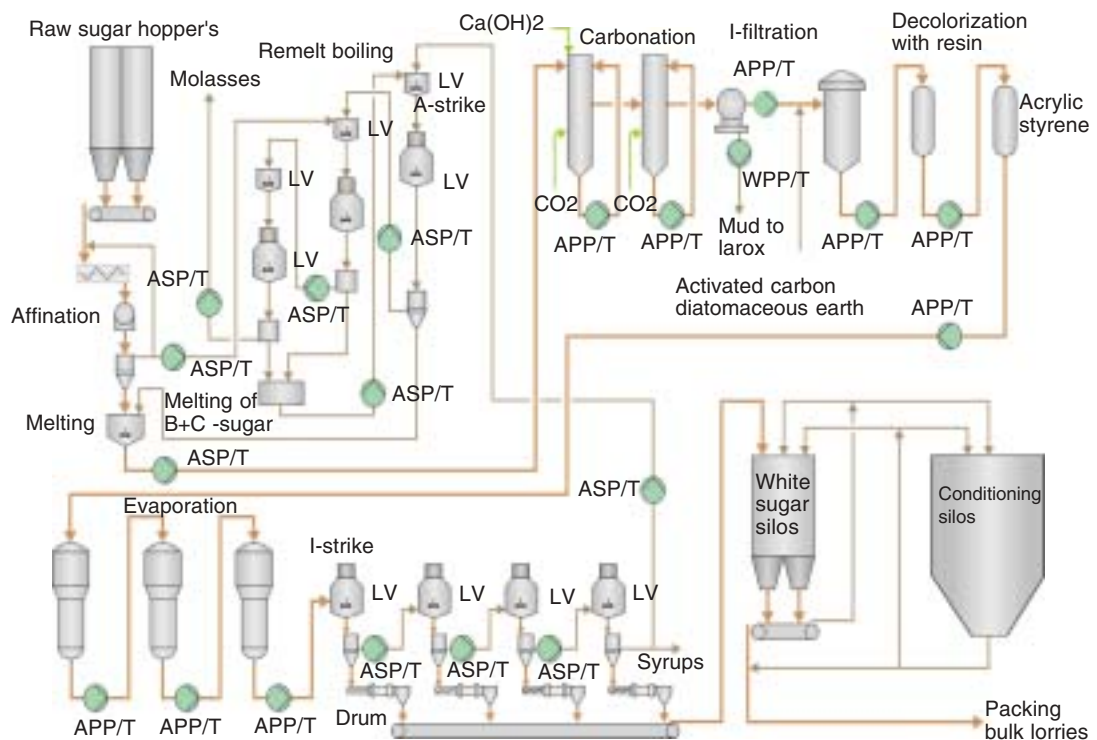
Raw sugar hopper's

Remelt boiling

Molasses

Ca(OH)2

Carbonation

I-filtration

Decolorization with resin

LV

A-strike

LV

APP/T

Acrylic styrene

LV

LV

LV

ASP/T

WPP/T

CO2

CO2

APP/T

APP/T

Mud to larox

APP/T

APP/T

ASP/T

LV

ASP/T

Activated carbon diatomaceous earth

Affination

APP/T

ASP/T

Melting of B+C -sugar

ASP/T

Melting

ASP/T

ASP/T

White sugar silos

Conditioning silos

Evaporation

I-strike

LV

LV

LV

LV

ASP/T

ASP/T

Syrups

Drum

APP/T

APP/T

APP/T

Packing bulk lorries